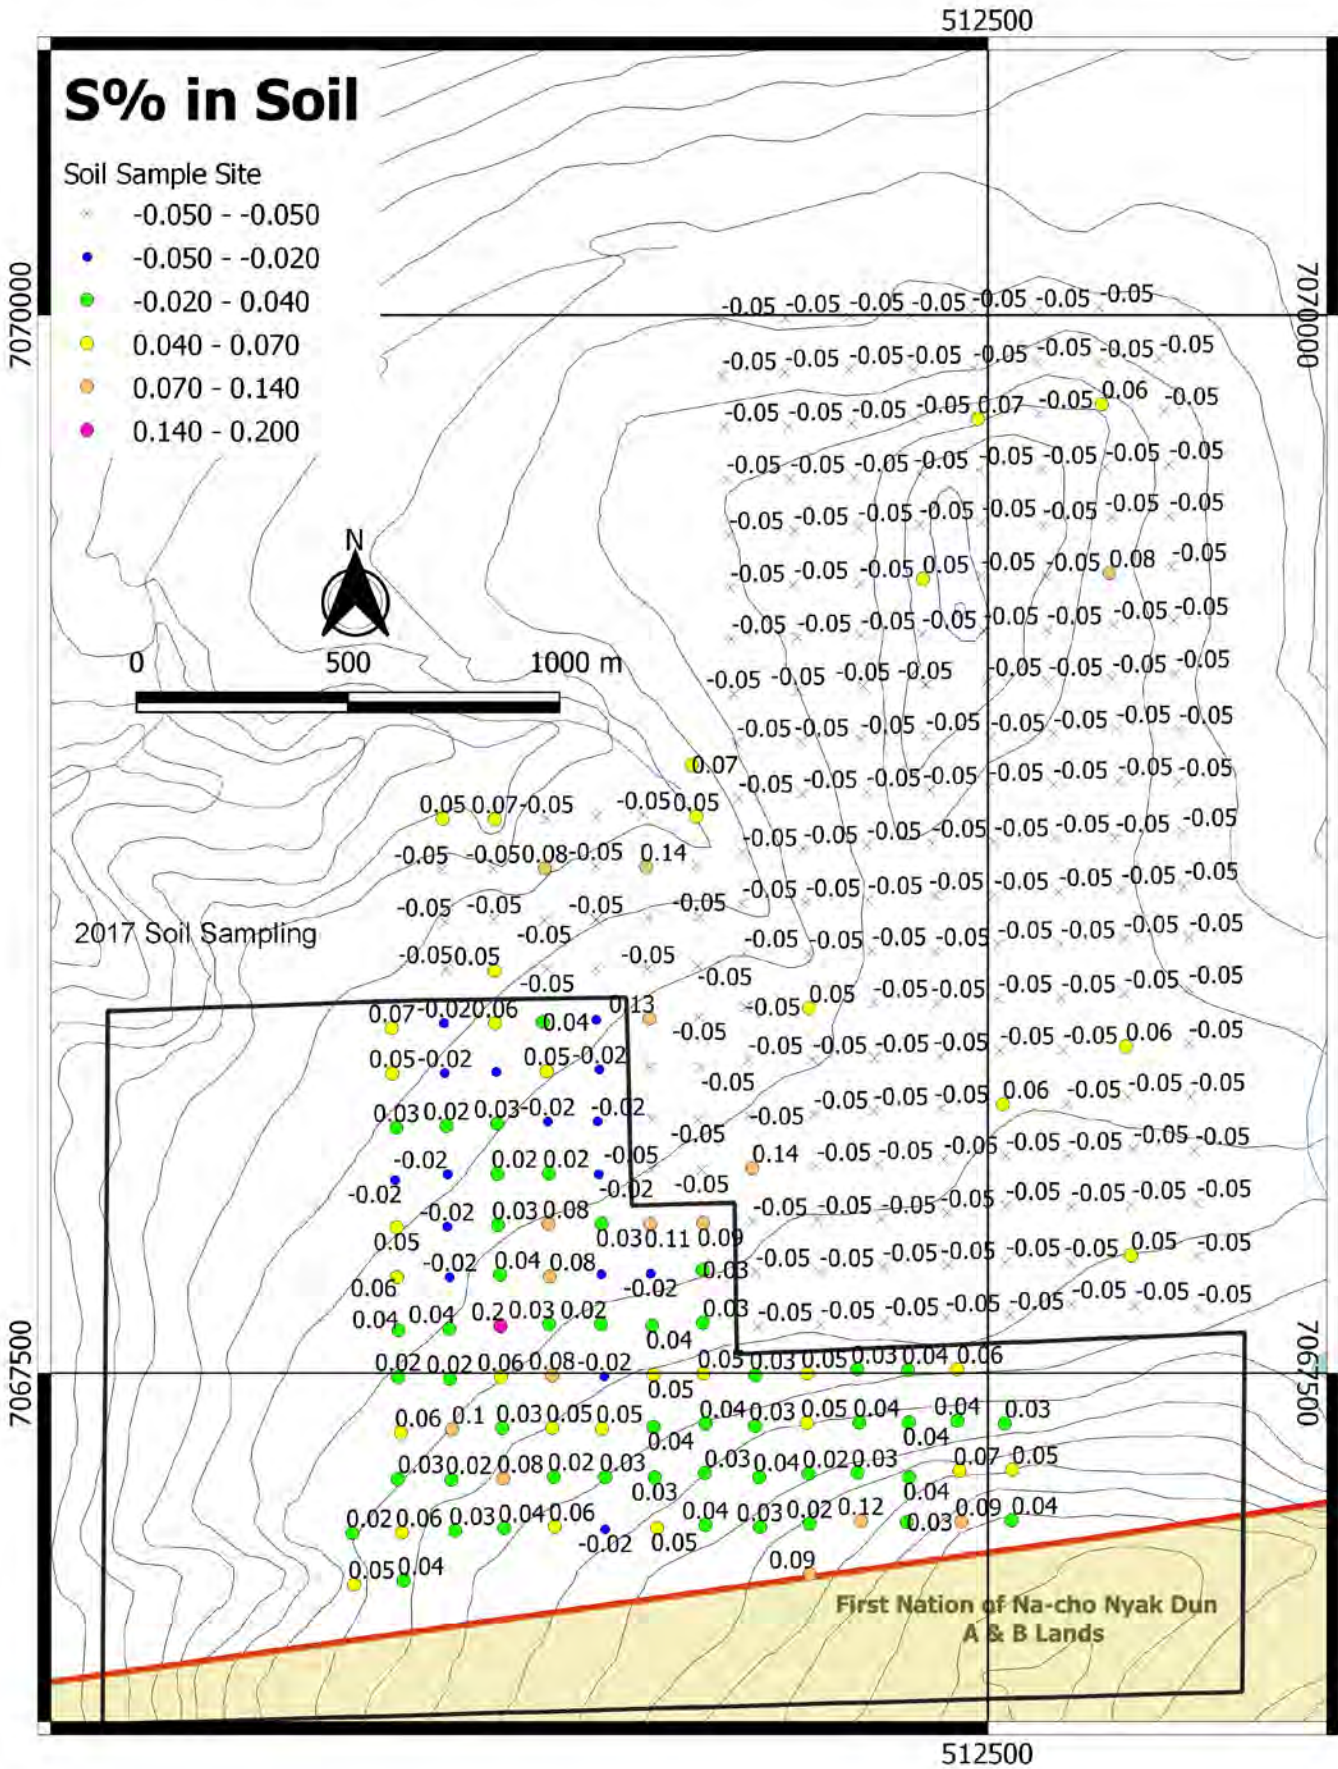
512500

S% in Soil

Soil Sample Site
-0.050 - -0.050
-0.050 - -0.020
-0.020 - 0.040
0.040 - 0.070
0.070 - 0.140
0.140 - 0.200

N

0 500 1000 m

7070000

7070000

-0.05 -0.05 -0.05 -0.05 -0.05 -0.05 -0.05
-0.05 -0.05 -0.05 -0.05 -0.05 -0.05 -0.05 -0.05
-0.05 -0.05 -0.05 -0.05 0.07 -0.05 0.06 -0.05
-0.05 -0.05 -0.05 -0.05 -0.05 -0.05 -0.05 -0.05
-0.05 -0.05 -0.05 -0.05 -0.05 -0.05 -0.05 -0.05
-0.05 -0.05 -0.05 0.05 -0.05 -0.05 0.08 -0.05
-0.05 -0.05 -0.05 -0.05 -0.05 -0.05 -0.05 -0.05
-0.05 -0.05 -0.05 -0.05 -0.05 -0.05 -0.05 -0.05
-0.05 -0.05 -0.05 -0.05 -0.05 -0.05 -0.05 -0.05
0.07 -0.05 -0.05 -0.05 -0.05 -0.05 -0.05 -0.05 -0.05

0.05 0.07 -0.05 -0.05 0.05 -0.05 -0.05 -0.05 -0.05 -0.05 -0.05 -0.05 -0.05
-0.05 -0.05 0.08 -0.05 0.14 -0.05 -0.05 -0.05 -0.05 -0.05 -0.05 -0.05 -0.05
-0.05 -0.05 -0.05 -0.05 -0.05 -0.05 -0.05 -0.05 -0.05 -0.05 -0.05 -0.05

2017 Soil Sampling

-0.05 -0.05 -0.05 -0.05 -0.05 -0.05 -0.05 -0.05 -0.05 -0.05
-0.05 0.05 -0.05 -0.05 -0.05 -0.05 -0.05 -0.05 -0.05 -0.05
-0.05 -0.05 0.05 -0.05 -0.05 -0.05 -0.05 -0.05 -0.05
0.07 -0.02 0.06 0.04 0.13 -0.05 -0.05 -0.05 -0.05 -0.05 -0.05 -0.05 0.06 -0.05
0.05 -0.02 0.05 -0.02 -0.05 -0.05 -0.05 -0.05 -0.05 0.06 -0.05 -0.05 -0.05
0.03 0.02 0.03 -0.02 -0.02 -0.05 -0.05 -0.05 -0.05
-0.02 0.02 0.02 -0.05 -0.05 0.14 -0.05 -0.05 -0.05 -0.05 -0.05 -0.05 -0.05
-0.02 -0.02 0.03 0.08 -0.02 -0.05 -0.05 -0.05 -0.05 -0.05 -0.05 -0.05 -0.05 -0.05
0.05 0.03 0.11 0.09 -0.05 -0.05 -0.05 -0.05 -0.05 -0.05 0.05 -0.05
0.06 -0.02 0.04 0.08 -0.02 0.03 -0.05 -0.05 -0.05 -0.05 -0.05 -0.05 -0.05 -0.05
0.04 0.04 0.2 0.03 0.02 0.03 0.04

7067500

7067500

0.02 0.02 0.06 0.08 -0.02 0.05 0.03 0.05 0.03 0.04 0.06
0.05
0.06 0.1 0.03 0.05 0.05 0.04 0.03 0.05 0.04 0.04 0.03
0.04 0.04
0.03 0.02 0.08 0.02 0.03 0.03 0.04 0.02 0.03 0.07 0.05
0.03 0.04
0.02 0.06 0.03 0.04 0.06 0.04 0.03 0.02 0.12 0.03 0.09 0.04
-0.02 0.05
0.05 0.04 0.09

First Nation of Na-cho Nyak Dun
A & B Lands

512500